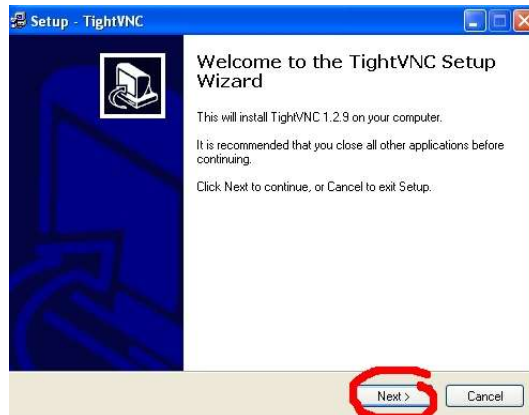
Setup - TightVNC

Welcome to the TightVNC Setup Wizard

This will install TightVNC 1.2.9 on your computer.

It is recommended that you close all other applications before continuing.

Click Next to continue, or Cancel to exit Setup.

Next >

Cancel